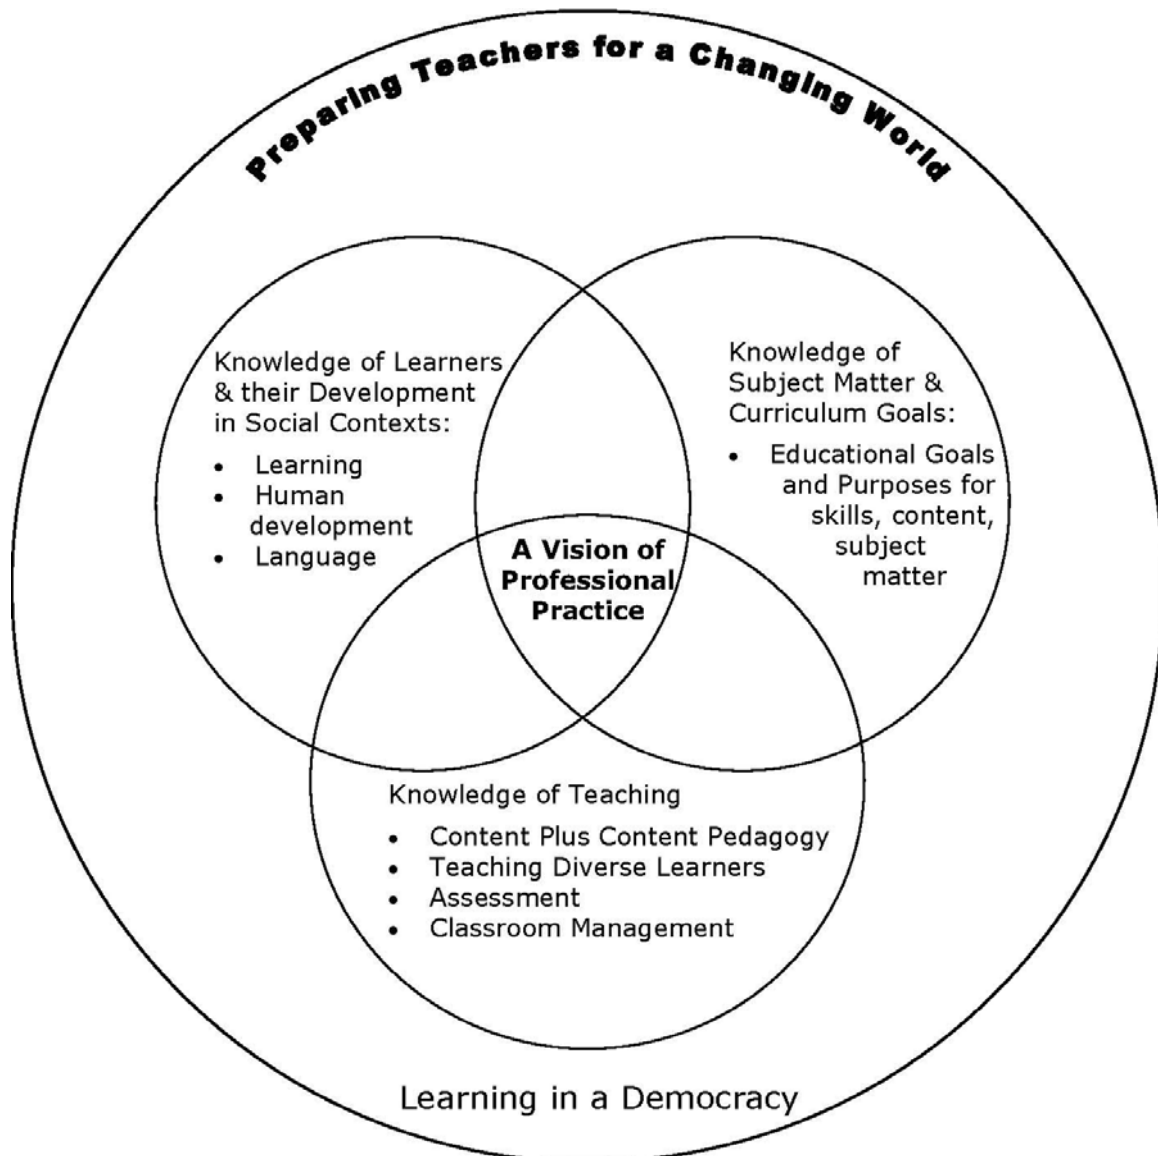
Preparing Teachers for a Changing World

Knowledge of Learners & their Development in Social Contexts:
- Learning
- Human development
- Language

Knowledge of Subject Matter & Curriculum Goals:
- Educational Goals and Purposes for skills, content, subject matter

A Vision of Professional Practice

Knowledge of Teaching
- Content Plus Content Pedagogy
- Teaching Diverse Learners
- Assessment
- Classroom Management

Learning in a Democracy